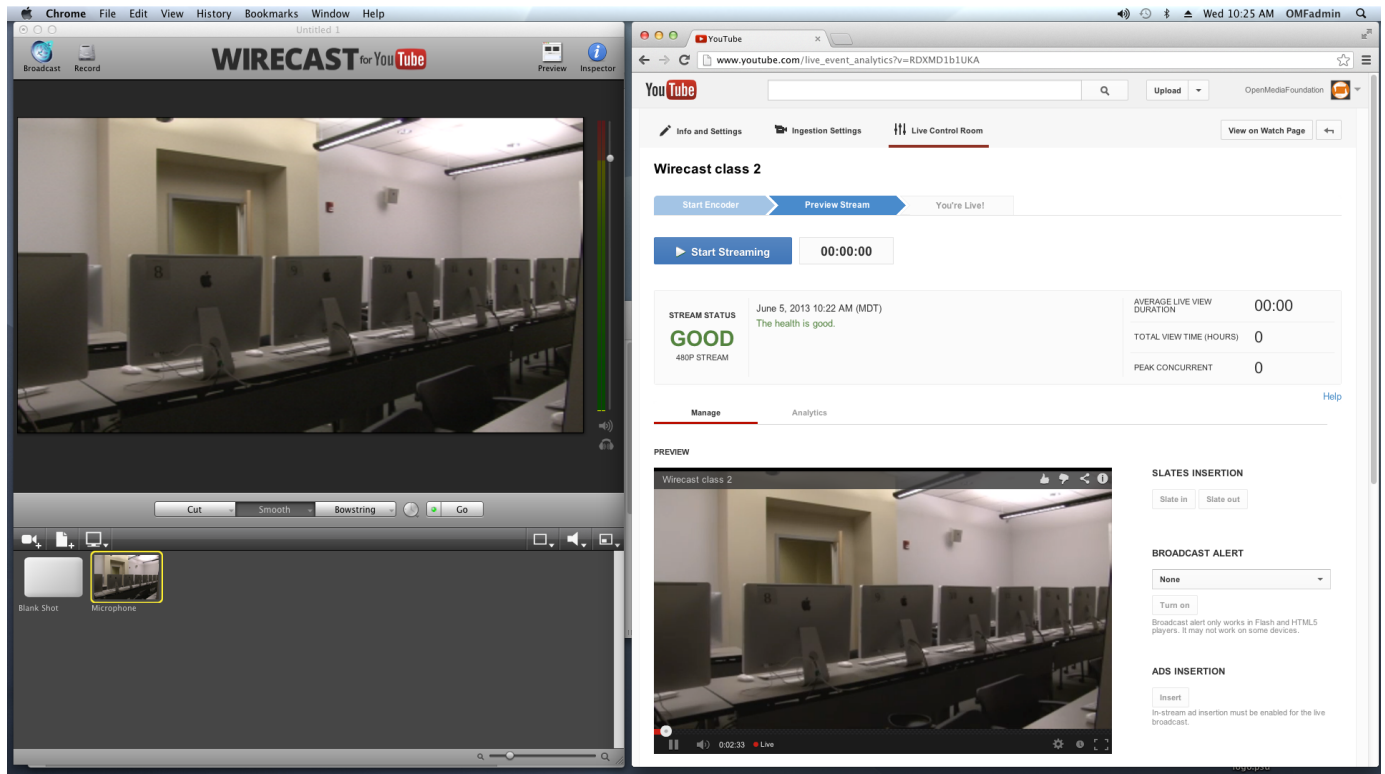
Chrome File Edit View History Bookmarks Window Help
Wed 10:25 AM OMFadmin

Untitled 1
Broadcast Record
WIRECAST for YouTube
Preview Inspector

Cut Smooth Bowstring Go

Blank Shot Microphone

YouTube
www.youtube.com/live_event_analytics?v=RDXMD1b1UKA
YouTube
Upload
OpenMediaFoundation
Info and Settings Ingestion Settings Live Control Room View on Watch Page

Wirecast class 2

Start Encoder Preview Stream You're Live!

Start Streaming 00:00:00

STREAM STATUS
GOOD
480P STREAM
June 5, 2013 10:22 AM (MDT)
The health is good.
AVERAGE LIVE VIEW DURATION 00:00
TOTAL VIEW TIME (HOURS) 0
PEAK CONCURRENT 0

Help

Manage Analytics

PREVIEW

Wirecast class 2
0:02:33 Live

SLATES INSERTION
Slate in Slate out

BROADCAST ALERT
None
Turn on
Broadcast alert only works in Flash and HTML5 players. It may not work on some devices.

ADS INSERTION
Insert
In-stream ad insertion must be enabled for the live broadcast.